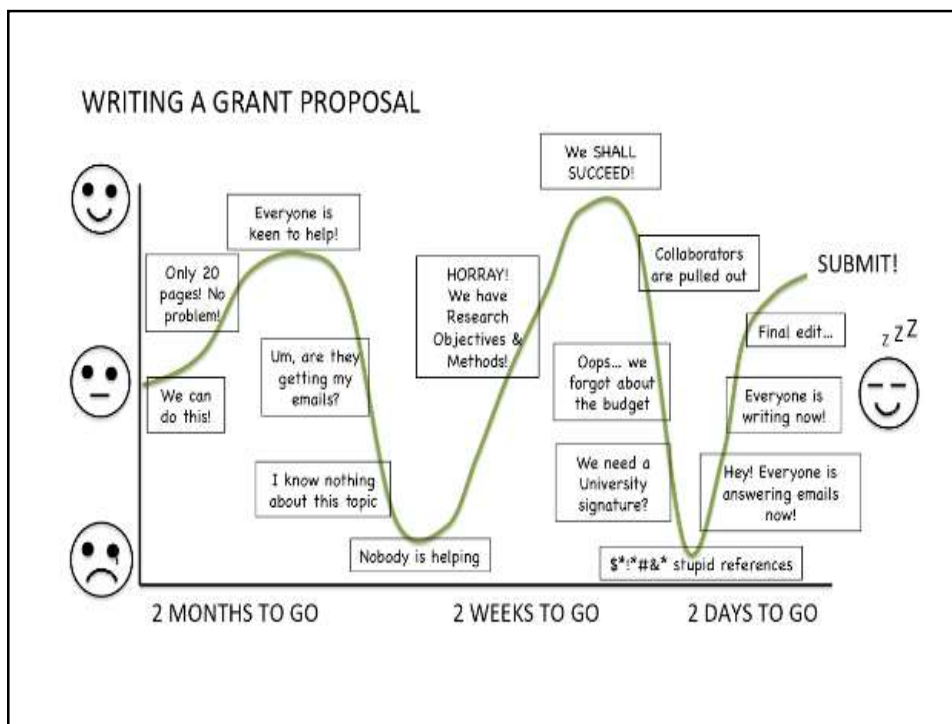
WRITING A GRANT PROPOSAL

We can do this!

Only 20 pages! No problem!

Everyone is keen to help!

Um, are they getting my emails?

I know nothing about this topic

Nobody is helping

HORRAY! We have Research Objectives & Methods!

We SHALL SUCCEED!

Oops... we forgot about the budget

We need a University signature?

Collaborators are pulled out

$*!*#&* stupid references

Hey! Everyone is answering emails now!

Everyone is writing now!

Final edit...

SUBMIT!

z Z Z

2 MONTHS TO GO

2 WEEKS TO GO

2 DAYS TO GO